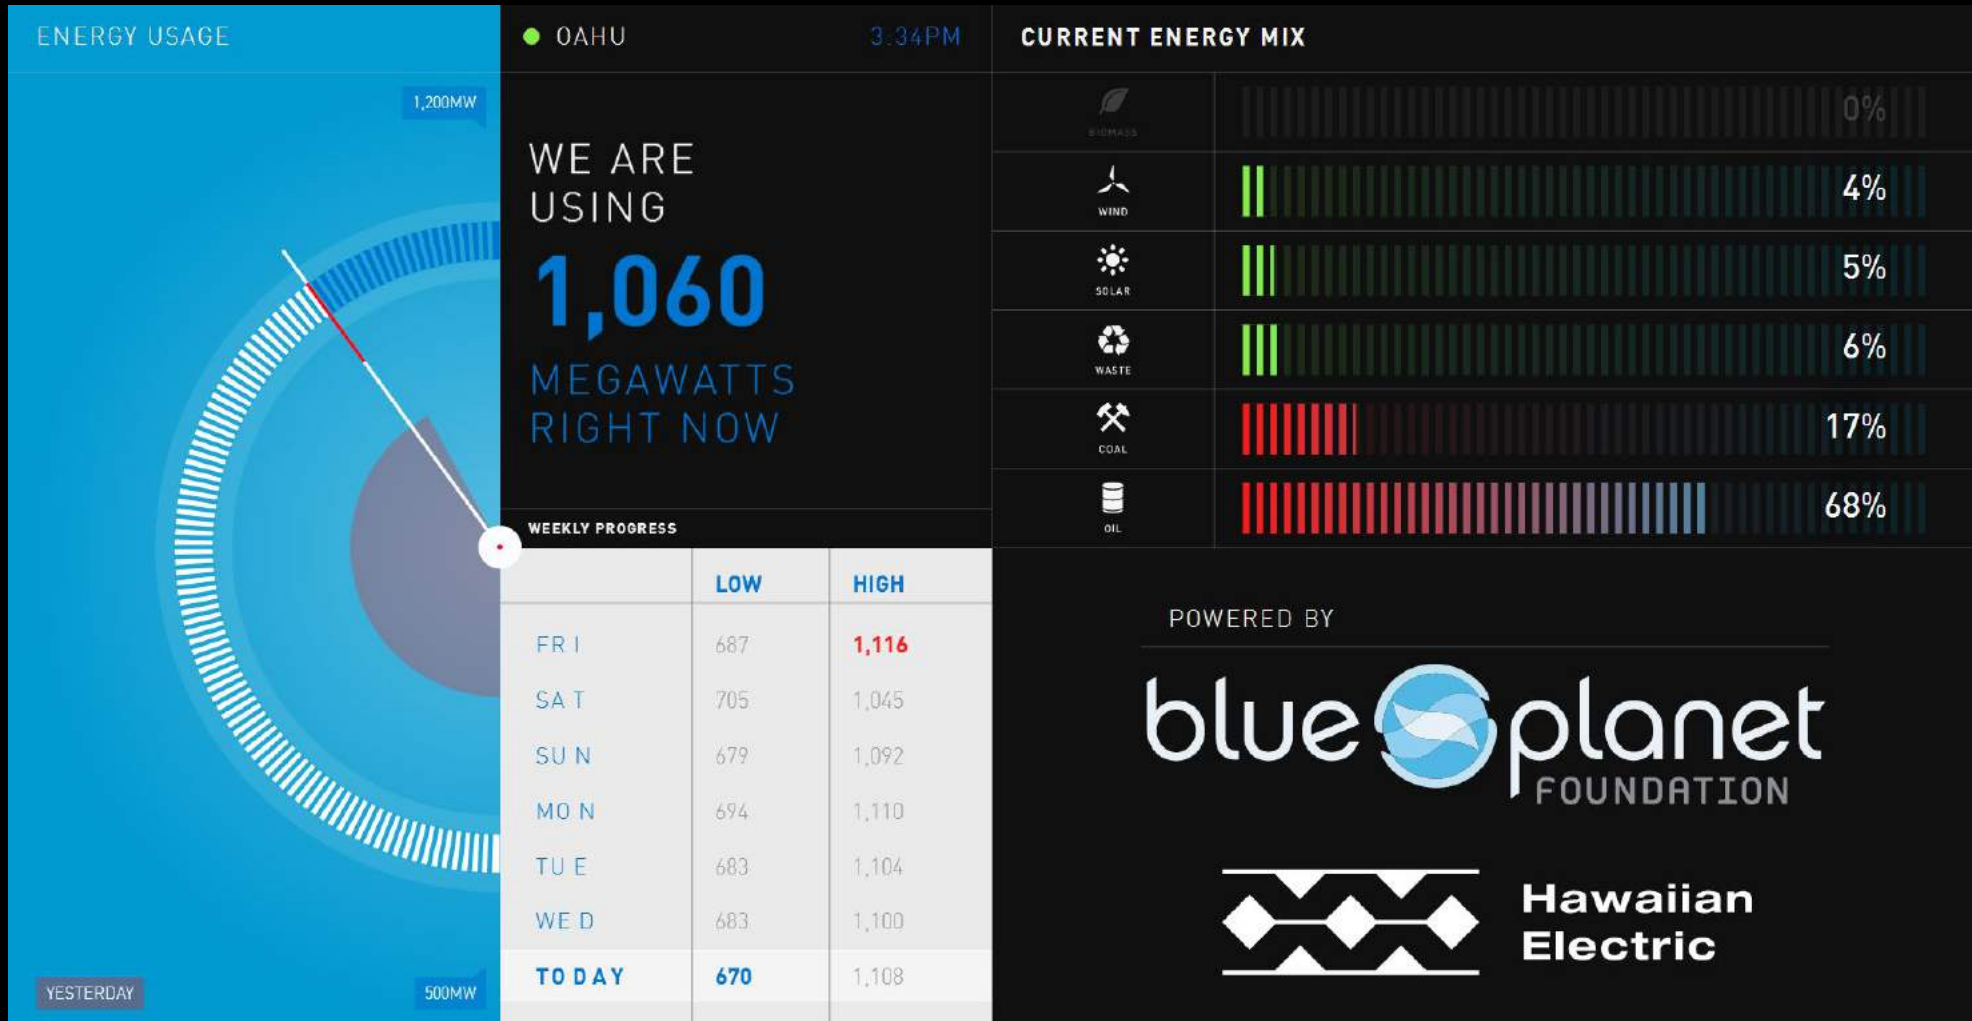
ENERGY USAGE

1,200MW

YESTERDAY

500MW

OAHU

3:34PM

WE ARE USING

1,060

MEGAWATTS RIGHT NOW

WEEKLY PROGRESS

| | LOW | HIGH |
|---|---|---|
| FRI | 687 | 1,116 |
| SAT | 705 | 1,045 |
| SUN | 679 | 1,092 |
| MON | 694 | 1,110 |
| TUE | 683 | 1,104 |
| WED | 683 | 1,100 |
| TODAY | 670 | 1,108 |

CURRENT ENERGY MIX

BIOMASS 0%

WIND 4%

SOLAR 5%

WASTE 6%

COAL 17%

OIL 68%

POWERED BY

blue planet FOUNDATION

Hawaiian Electric